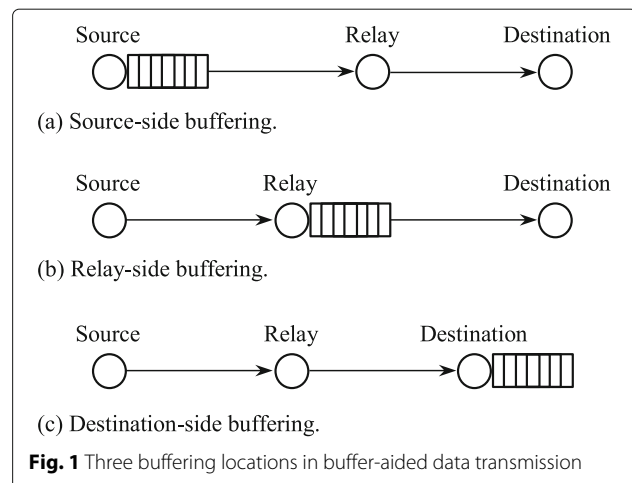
Source
Relay
Destination

(a) Source-side buffering.

Source
Relay
Destination

(b) Relay-side buffering.

Source
Relay
Destination

(c) Destination-side buffering.

**Fig. 1** Three buffering locations in buffer-aided data transmission